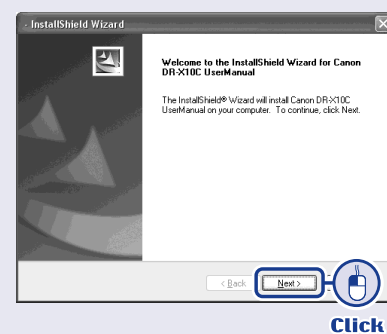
InstallShield Wizard

Welcome to the InstallShield Wizard for Canon DR-X10C UserManual

The InstallShield® Wizard will install Canon DR-X10C UserManual on your computer. To continue, click Next.

< Back

Next >

Click